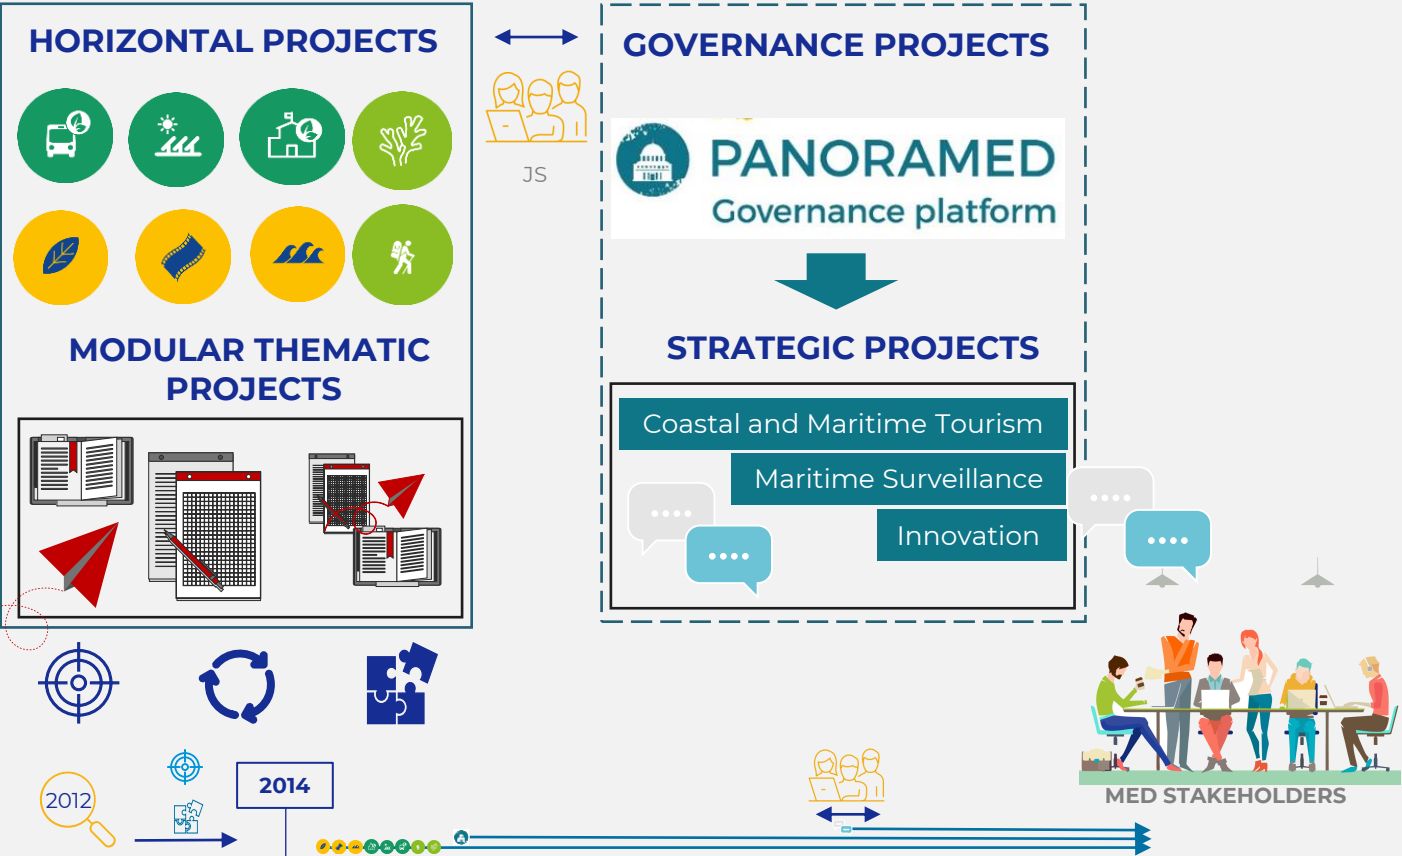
HORIZONTAL PROJECTS

MODULAR THEMATIC PROJECTS

JS

GOVERNANCE PROJECTS

PANORAMED
Governance platform

STRATEGIC PROJECTS

Coastal and Maritime Tourism

Maritime Surveillance

Innovation

MED STAKEHOLDERS

2012

2014